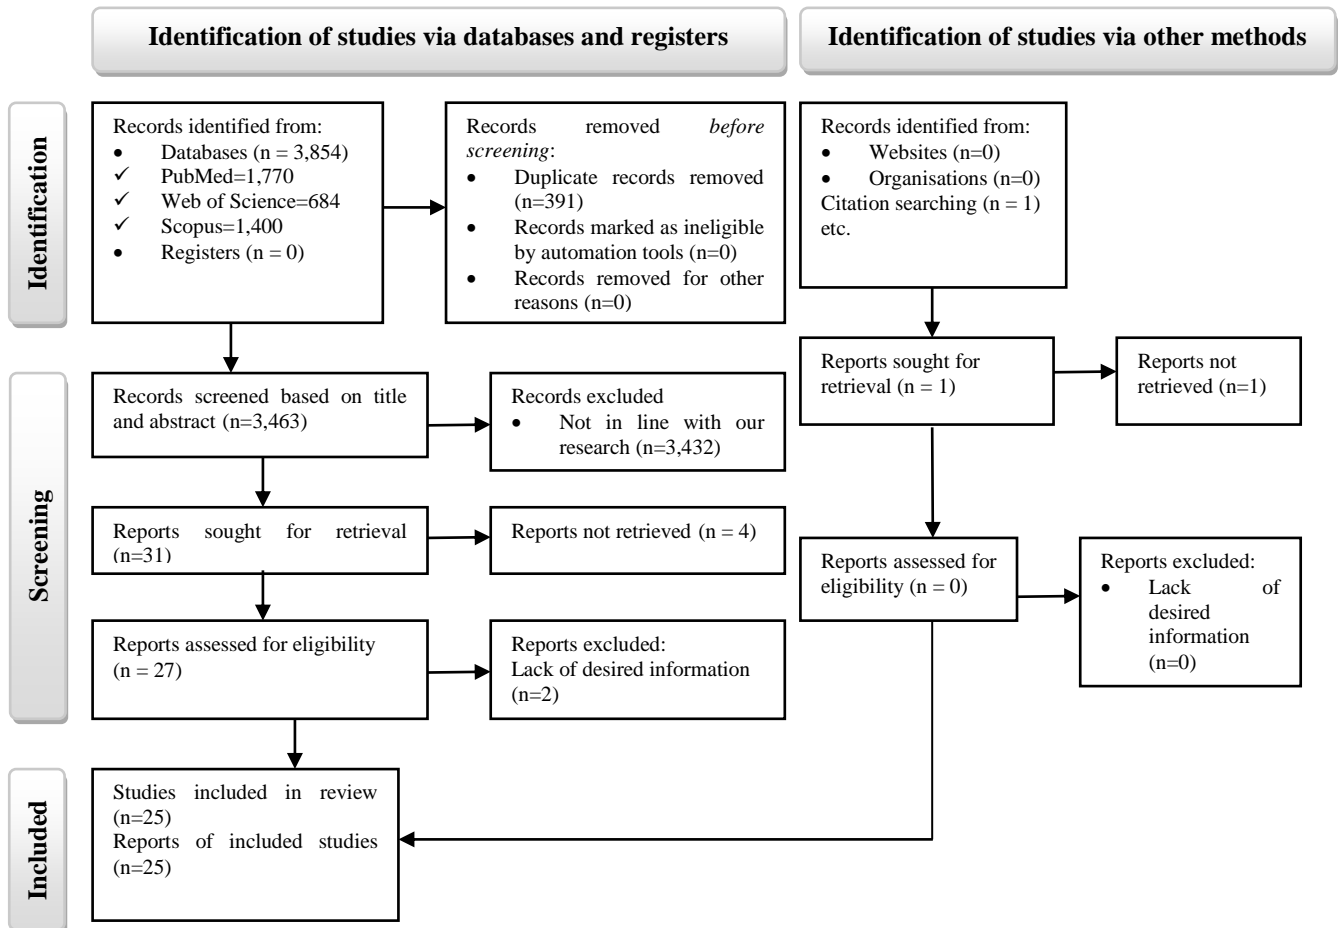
Identification of studies via databases and registers

Identification of studies via other methods

Identification

Records identified from:
- Databases (n = 3,854)
✓ PubMed=1,770
✓ Web of Science=684
✓ Scopus=1,400
- Registers (n = 0)

Records removed *before screening*:
- Duplicate records removed (n=391)
- Records marked as ineligible by automation tools (n=0)
- Records removed for other reasons (n=0)

Records identified from:
- Websites (n=0)
- Organisations (n=0)
Citation searching (n = 1) etc.

Screening

Records screened based on title and abstract (n=3,463)

Records excluded
- Not in line with our research (n=3,432)

Reports sought for retrieval (n=31)

Reports not retrieved (n = 4)

Reports assessed for eligibility (n = 27)

Reports excluded:
Lack of desired information (n=2)

Reports sought for retrieval (n = 1)

Reports not retrieved (n=1)

Reports assessed for eligibility (n = 0)

Reports excluded:
- Lack of desired information (n=0)

Included

Studies included in review (n=25)
Reports of included studies (n=25)